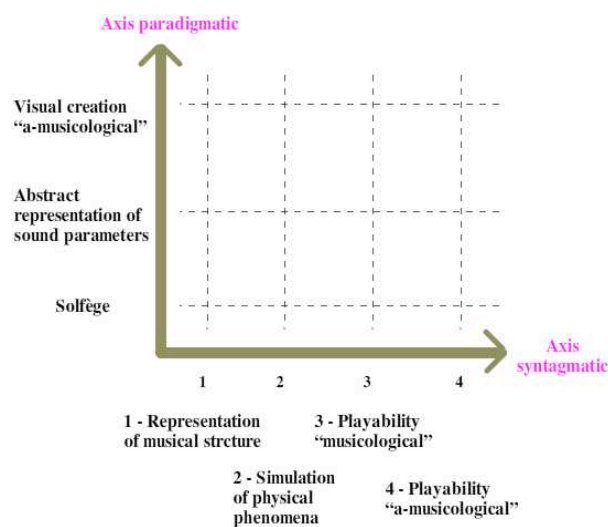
Axis paradigmatic

Visual creation "a-musicological"

Abstract representation of sound parameters

Solfège

Axis syntagmatic

1 2 3 4

1 - Representation of musical strcture

3 - Playability "musicological"

2 - Simulation of physical phenomena

4 - Playability "a-musicological"